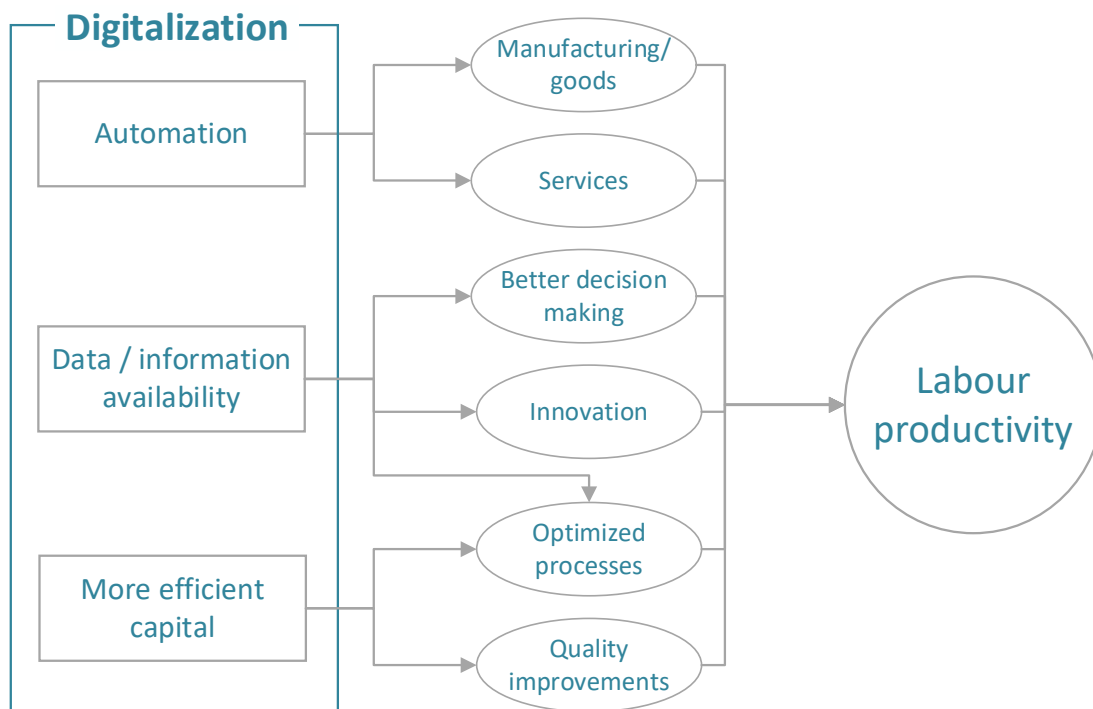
Digitalization

Automation

Data / information availability

More efficient capital

Manufacturing/ goods

Services

Better decision making

Innovation

Optimized processes

Quality improvements

Labour productivity